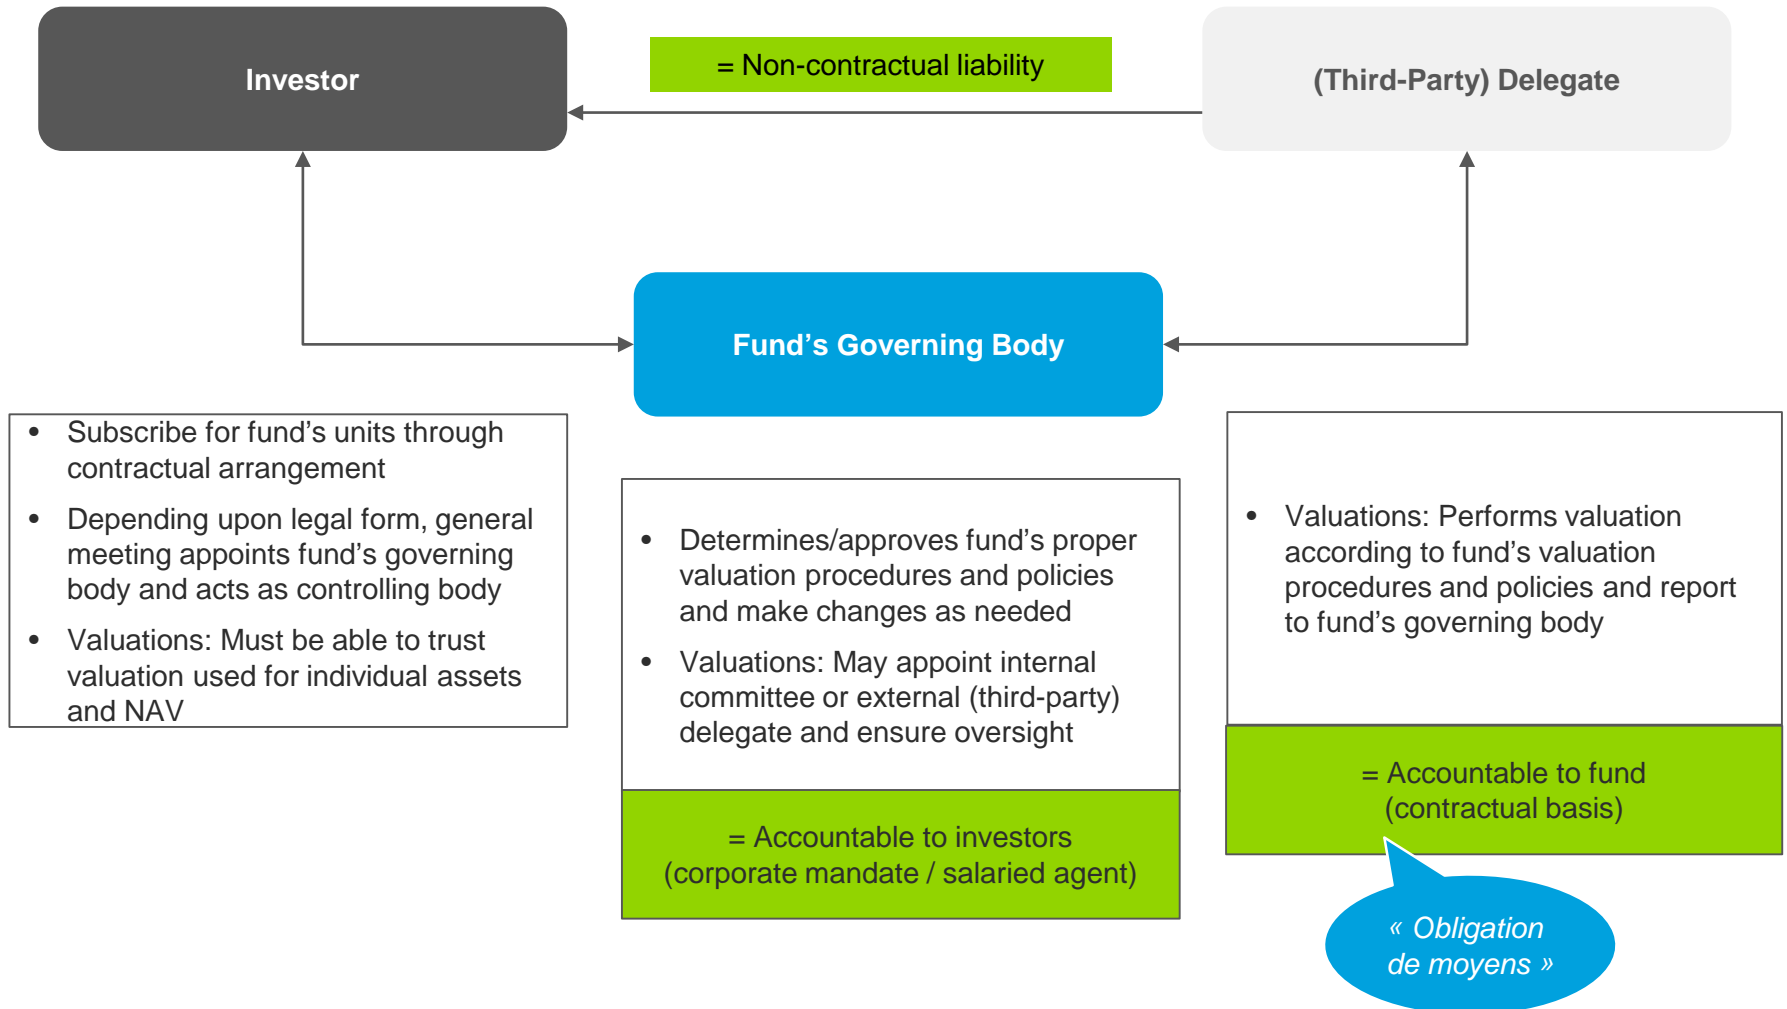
Investor

= Non-contractual liability

(Third-Party) Delegate

Fund’s Governing Body

- Subscribe for fund’s units through contractual arrangement
- Depending upon legal form, general meeting appoints fund’s governing body and acts as controlling body
- Valuations: Must be able to trust valuation used for individual assets and NAV

- Determines/approves fund’s proper valuation procedures and policies and make changes as needed
- Valuations: May appoint internal committee or external (third-party) delegate and ensure oversight

= Accountable to investors (corporate mandate / salaried agent)

- Valuations: Performs valuation according to fund’s valuation procedures and policies and report to fund’s governing body

= Accountable to fund (contractual basis)

« Obligation de moyens »